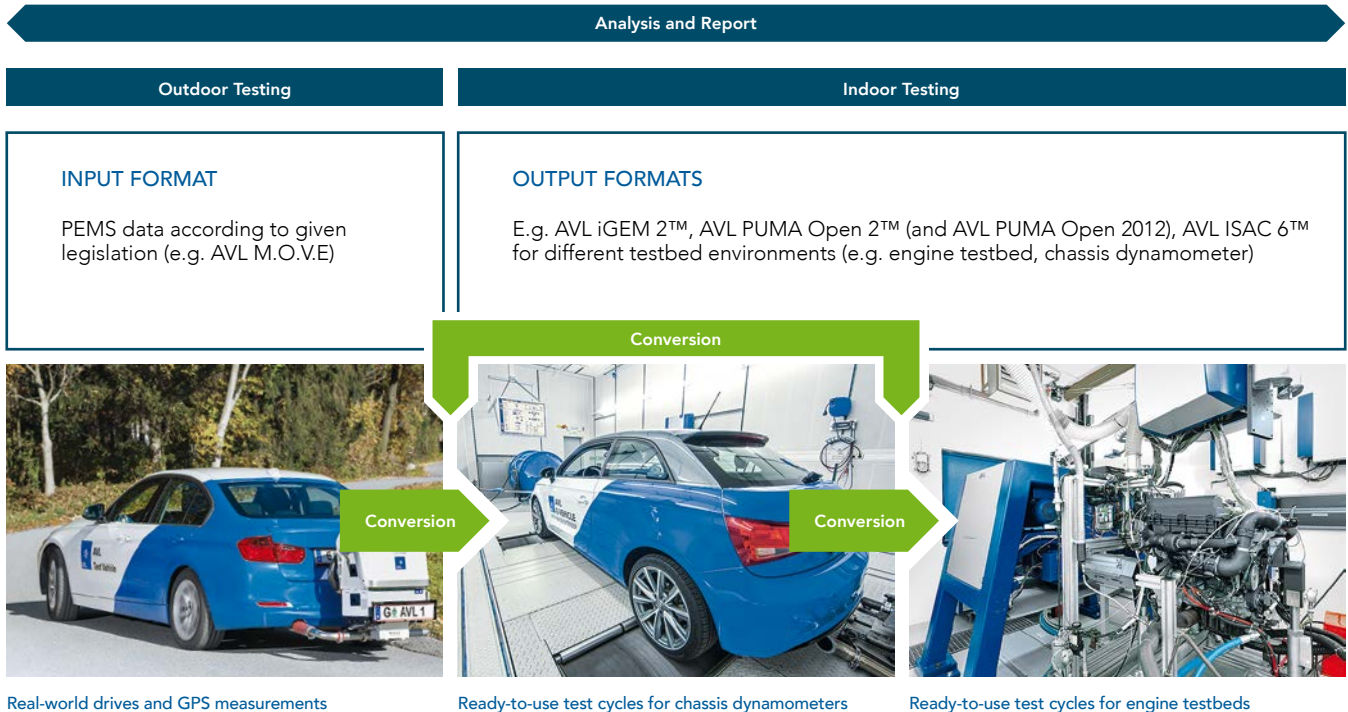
Analysis and Report

Outdoor Testing

Indoor Testing

INPUT FORMAT

PEMS data according to given legislation (e.g. AVL M.O.V.E)

OUTPUT FORMATS

E.g. AVL iGEM 2™, AVL PUMA Open 2™ (and AVL PUMA Open 2012), AVL ISAC 6™ for different testbed environments (e.g. engine testbed, chassis dynamometer)

Conversion

Conversion

Conversion

AVL Test Vehicle

G AVL 1

AVL

Real-world drives and GPS measurements

Ready-to-use test cycles for chassis dynamometers

Ready-to-use test cycles for engine testbeds